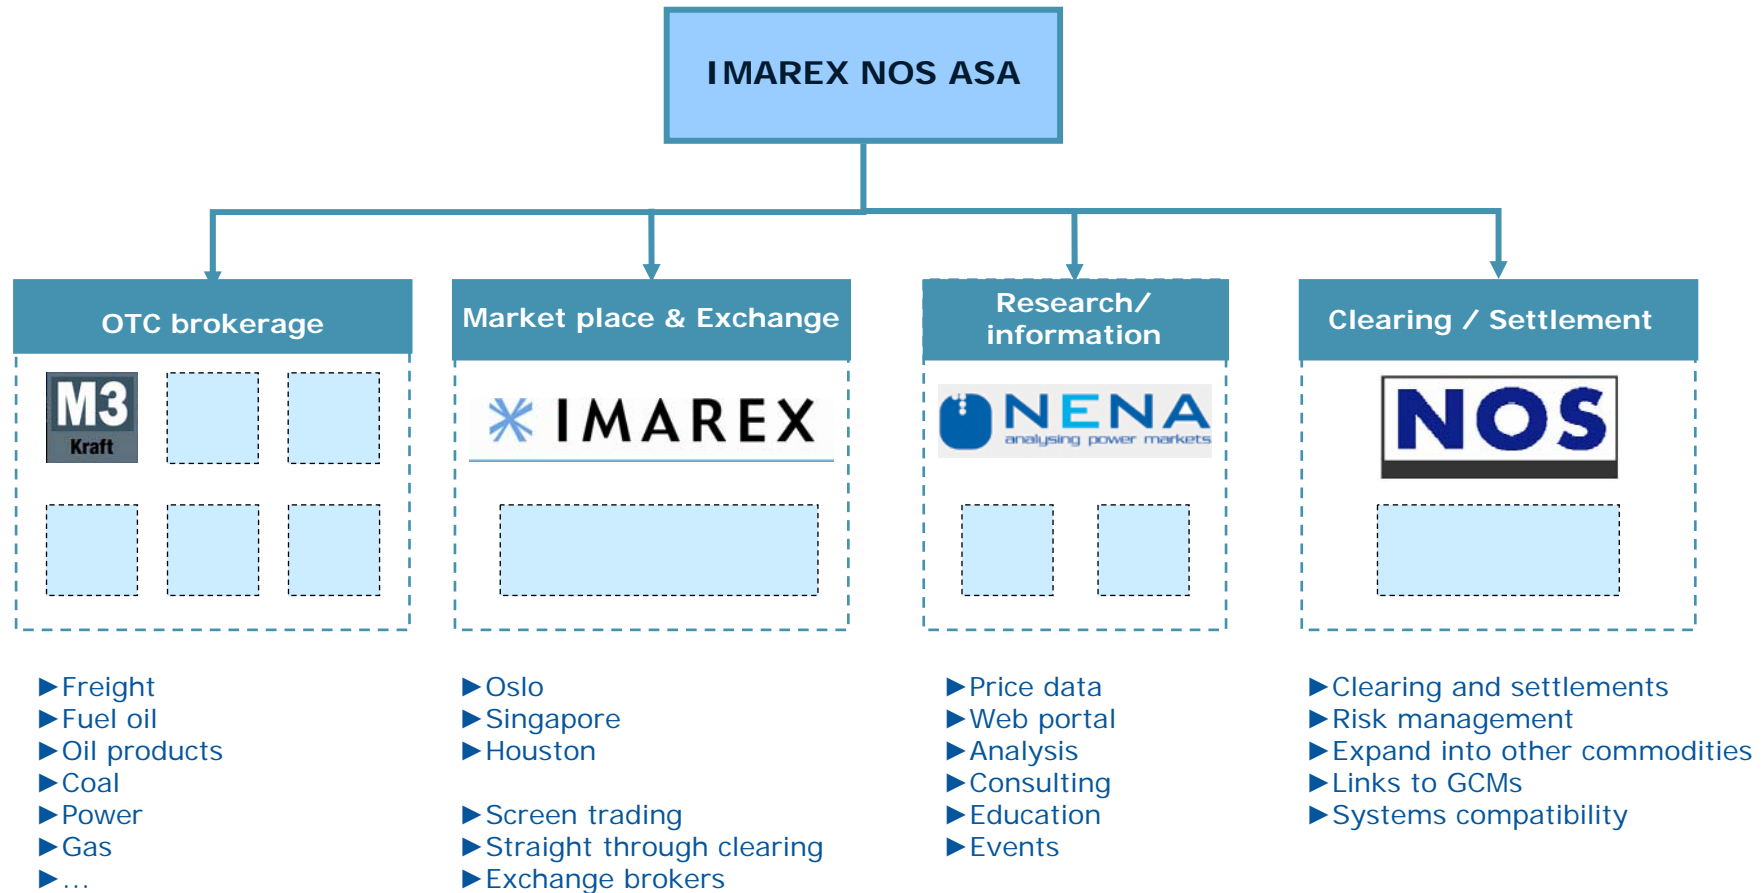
IMAREX NOS ASA

OTC brokerage

M3 Kraft

Market place & Exchange

IMAREX

Research/ information

NENA analysing power markets

Clearing / Settlement

NOS

►Freight
►Fuel oil
►Oil products
►Coal
►Power
►Gas
►...

►Oslo
►Singapore
►Houston

►Screen trading
►Straight through clearing
►Exchange brokers

►Price data
►Web portal
►Analysis
►Consulting
►Education
►Events

►Clearing and settlements
►Risk management
►Expand into other commodities
►Links to GCMs
►Systems compatibility